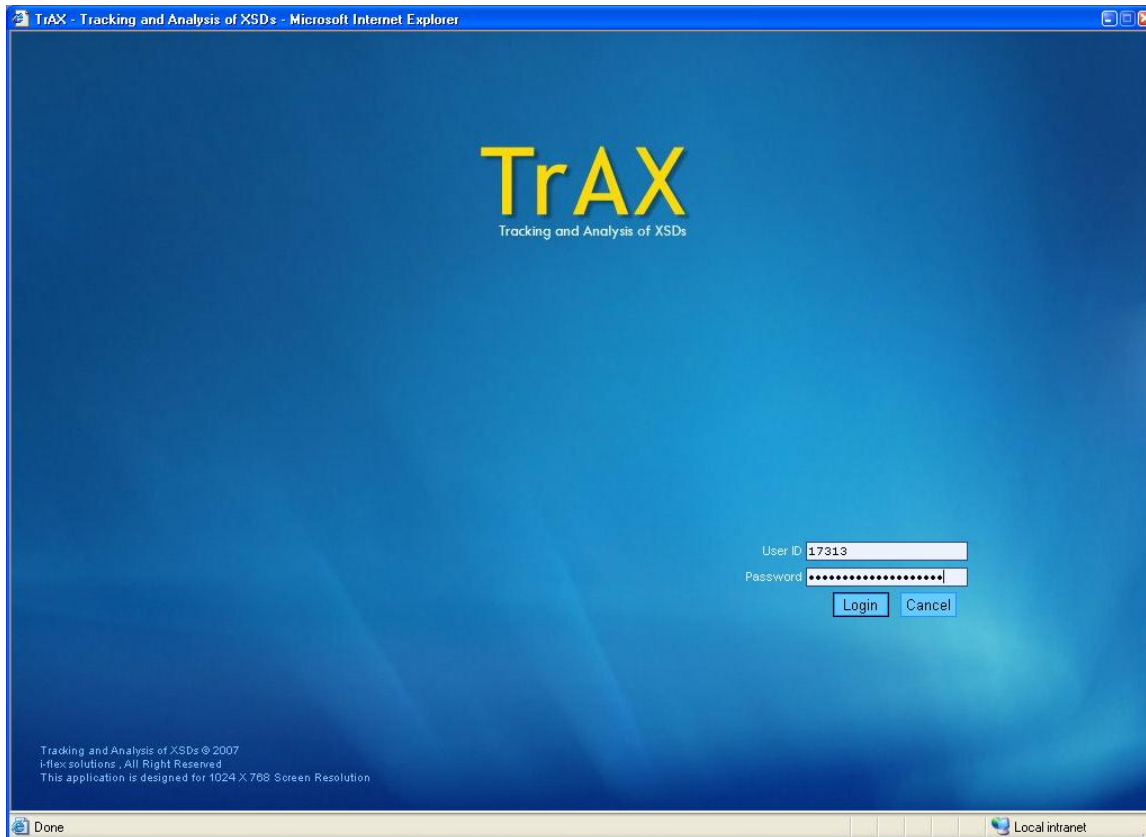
TrAX - Tracking and Analysis of XSDs - Microsoft Internet Explorer

TrAX
Tracking and Analysis of XSDs

User ID 17313
Password ••••••••••••••••••••
Login Cancel

Tracking and Analysis of XSDs © 2007
i-flex solutions , All Right Reserved
This application is designed for 1024 X 768 Screen Resolution

Done

Local intranet